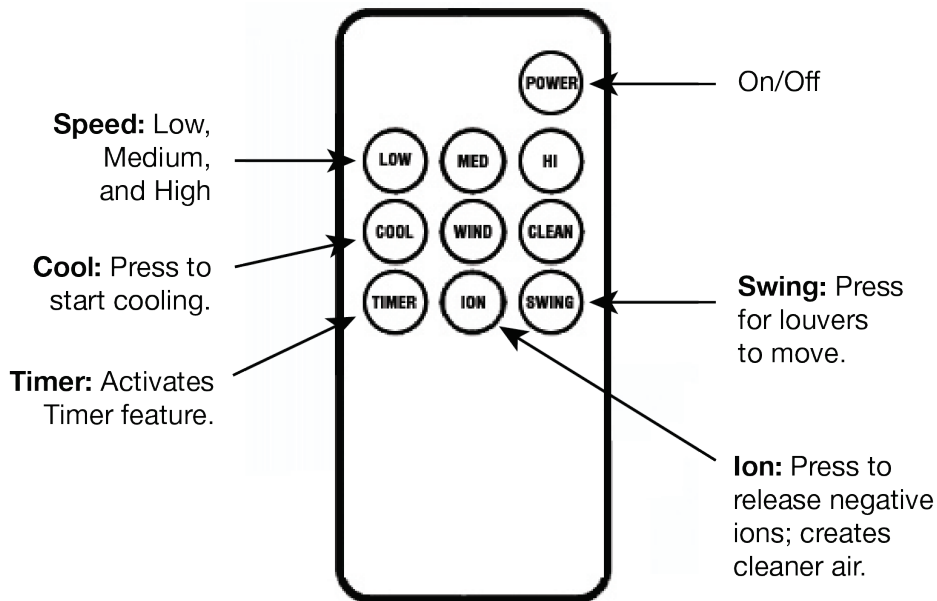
POWER

On/Off

**Speed:** Low, Medium, and High

LOW MED HI

COOL WIND CLEAN

**Cool:** Press to start cooling.

TIMER ION SWING

**Swing:** Press for louvers to move.

**Timer:** Activates Timer feature.

**Ion:** Press to release negative ions; creates cleaner air.